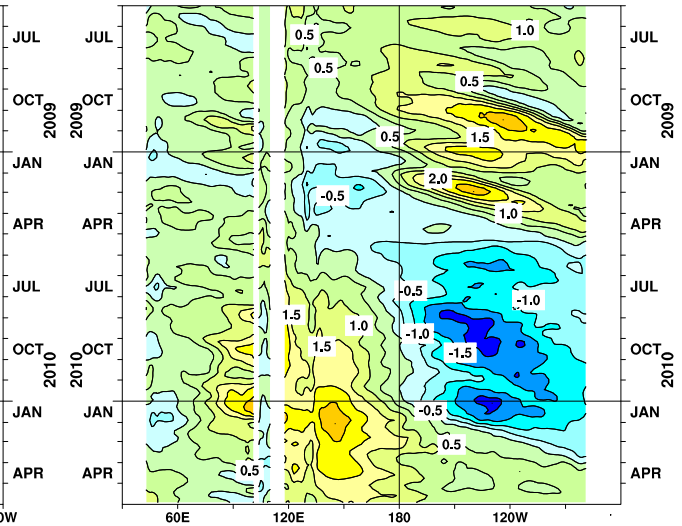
JUL
OCT
2009
JAN
APR
JUL
OCT
2010
JAN
APR

JUL
OCT
2009
JAN
APR
JUL
OCT
2010
JAN
APR

JUL
OCT
2009
JAN
APR
JUL
OCT
2010
JAN
APR

0.5
0.5
1.0
0.5
0.5
1.5
2.0
-0.5
1.0
-0.5
-1.0
1.5
1.0
1.5
-1.0
-1.5
-0.5
0.5
0.5

0W
60E
120E
180
120W